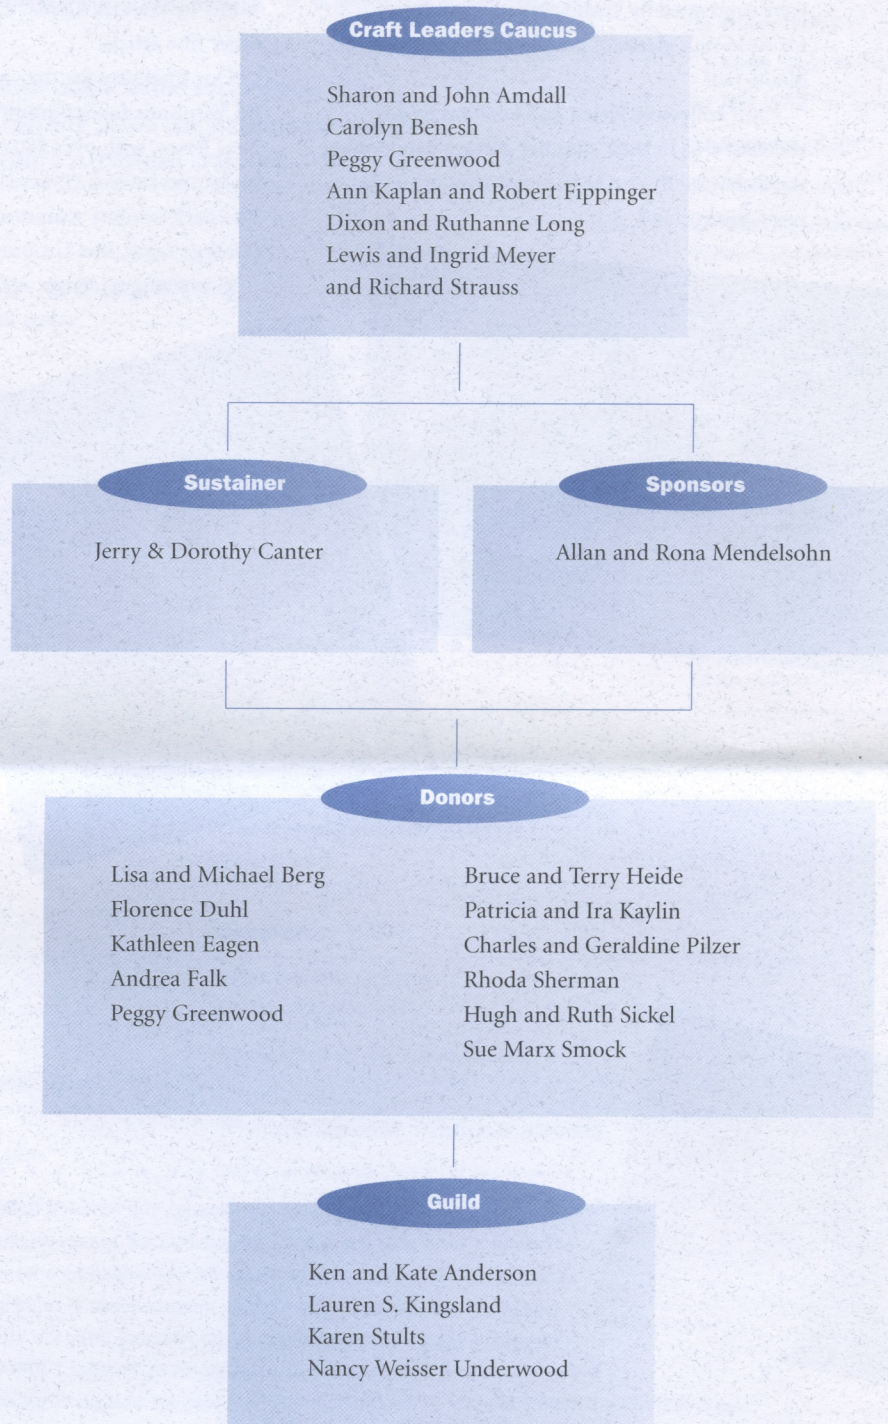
Craft Leaders Caucus

Sharon and John Amdall
Carolyn Benesh
Peggy Greenwood
Ann Kaplan and Robert Fippinger
Dixon and Ruthanne Long
Lewis and Ingrid Meyer
and Richard Strauss

Sustainer

Jerry & Dorothy Canter

Sponsors

Allan and Rona Mendelsohn

Donors

Lisa and Michael Berg
Florence Duhl
Kathleen Eagen
Andrea Falk
Peggy Greenwood

Bruce and Terry Heide
Patricia and Ira Kaylin
Charles and Geraldine Pilzer
Rhoda Sherman
Hugh and Ruth Sickel
Sue Marx Smock

Guild

Ken and Kate Anderson
Lauren S. Kingsland
Karen Stults
Nancy Weisser Underwood